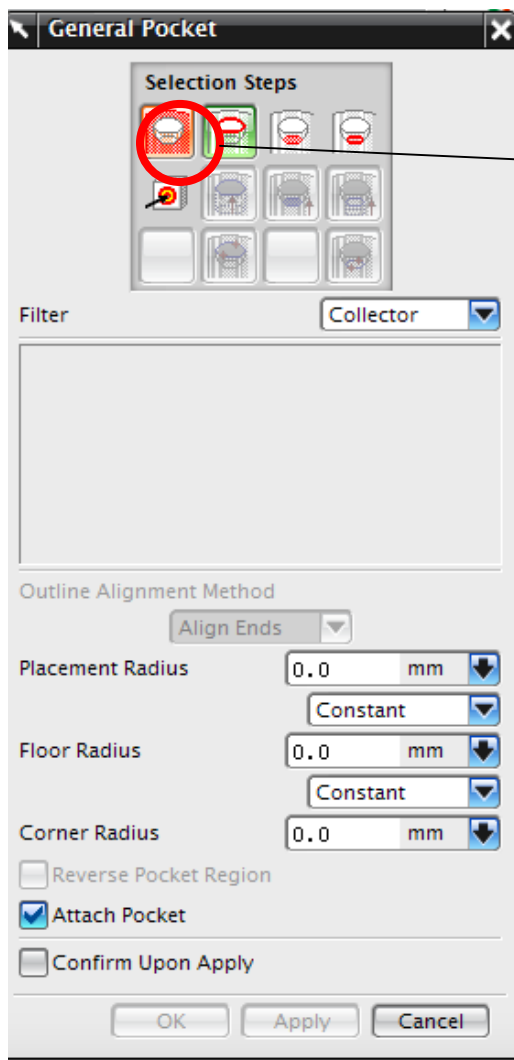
General Pocket

Selection Steps

Filter
Collector

Outline Alignment Method
Align Ends

Placement Radius
0.0
mm
Constant

Floor Radius
0.0
mm
Constant

Corner Radius
0.0
mm

Reverse Pocket Region

Attach Pocket

Confirm Upon Apply

OK
Apply
Cancel